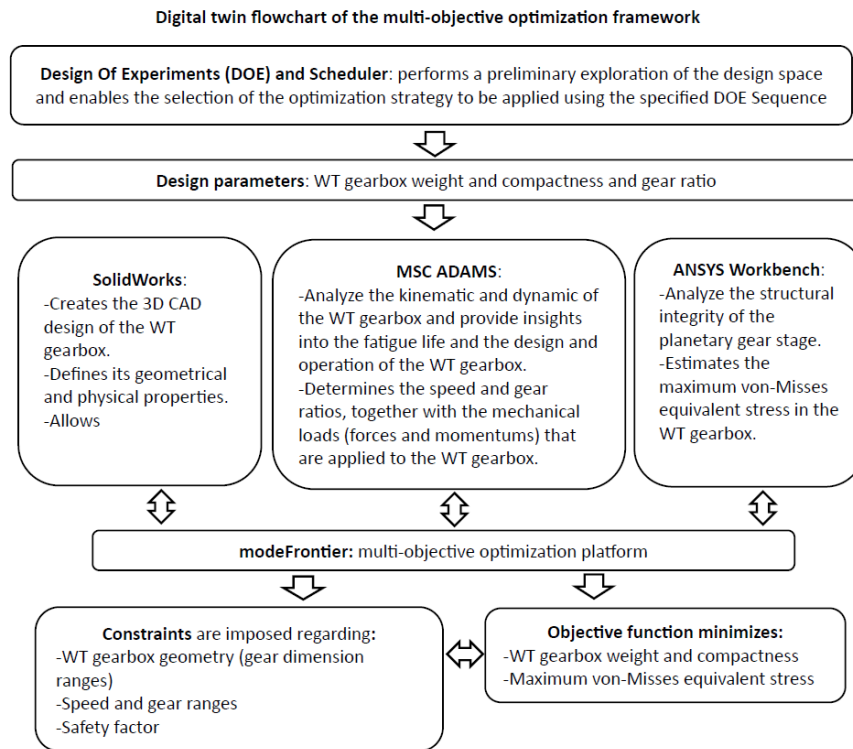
Digital twin flowchart of the multi-objective optimization framework

Design Of Experiments (DOE) and Scheduler: performs a preliminary exploration of the design space and enables the selection of the optimization strategy to be applied using the specified DOE Sequence

Design parameters: WT gearbox weight and compactness and gear ratio

SolidWorks:
-Creates the 3D CAD design of the WT gearbox.
-Defines its geometrical and physical properties.
-Allows

MSC ADAMS:
-Analyze the kinematic and dynamic of the WT gearbox and provide insights into the fatigue life and the design and operation of the WT gearbox.
-Determines the speed and gear ratios, together with the mechanical loads (forces and momentums) that are applied to the WT gearbox.

ANSYS Workbench:
-Analyze the structural integrity of the planetary gear stage.
-Estimates the maximum von-Misses equivalent stress in the WT gearbox.

modeFrontier: multi-objective optimization platform

Constraints are imposed regarding:
-WT gearbox geometry (gear dimension ranges)
-Speed and gear ranges
-Safety factor

Objective function minimizes:
-WT gearbox weight and compactness
-Maximum von-Misses equivalent stress